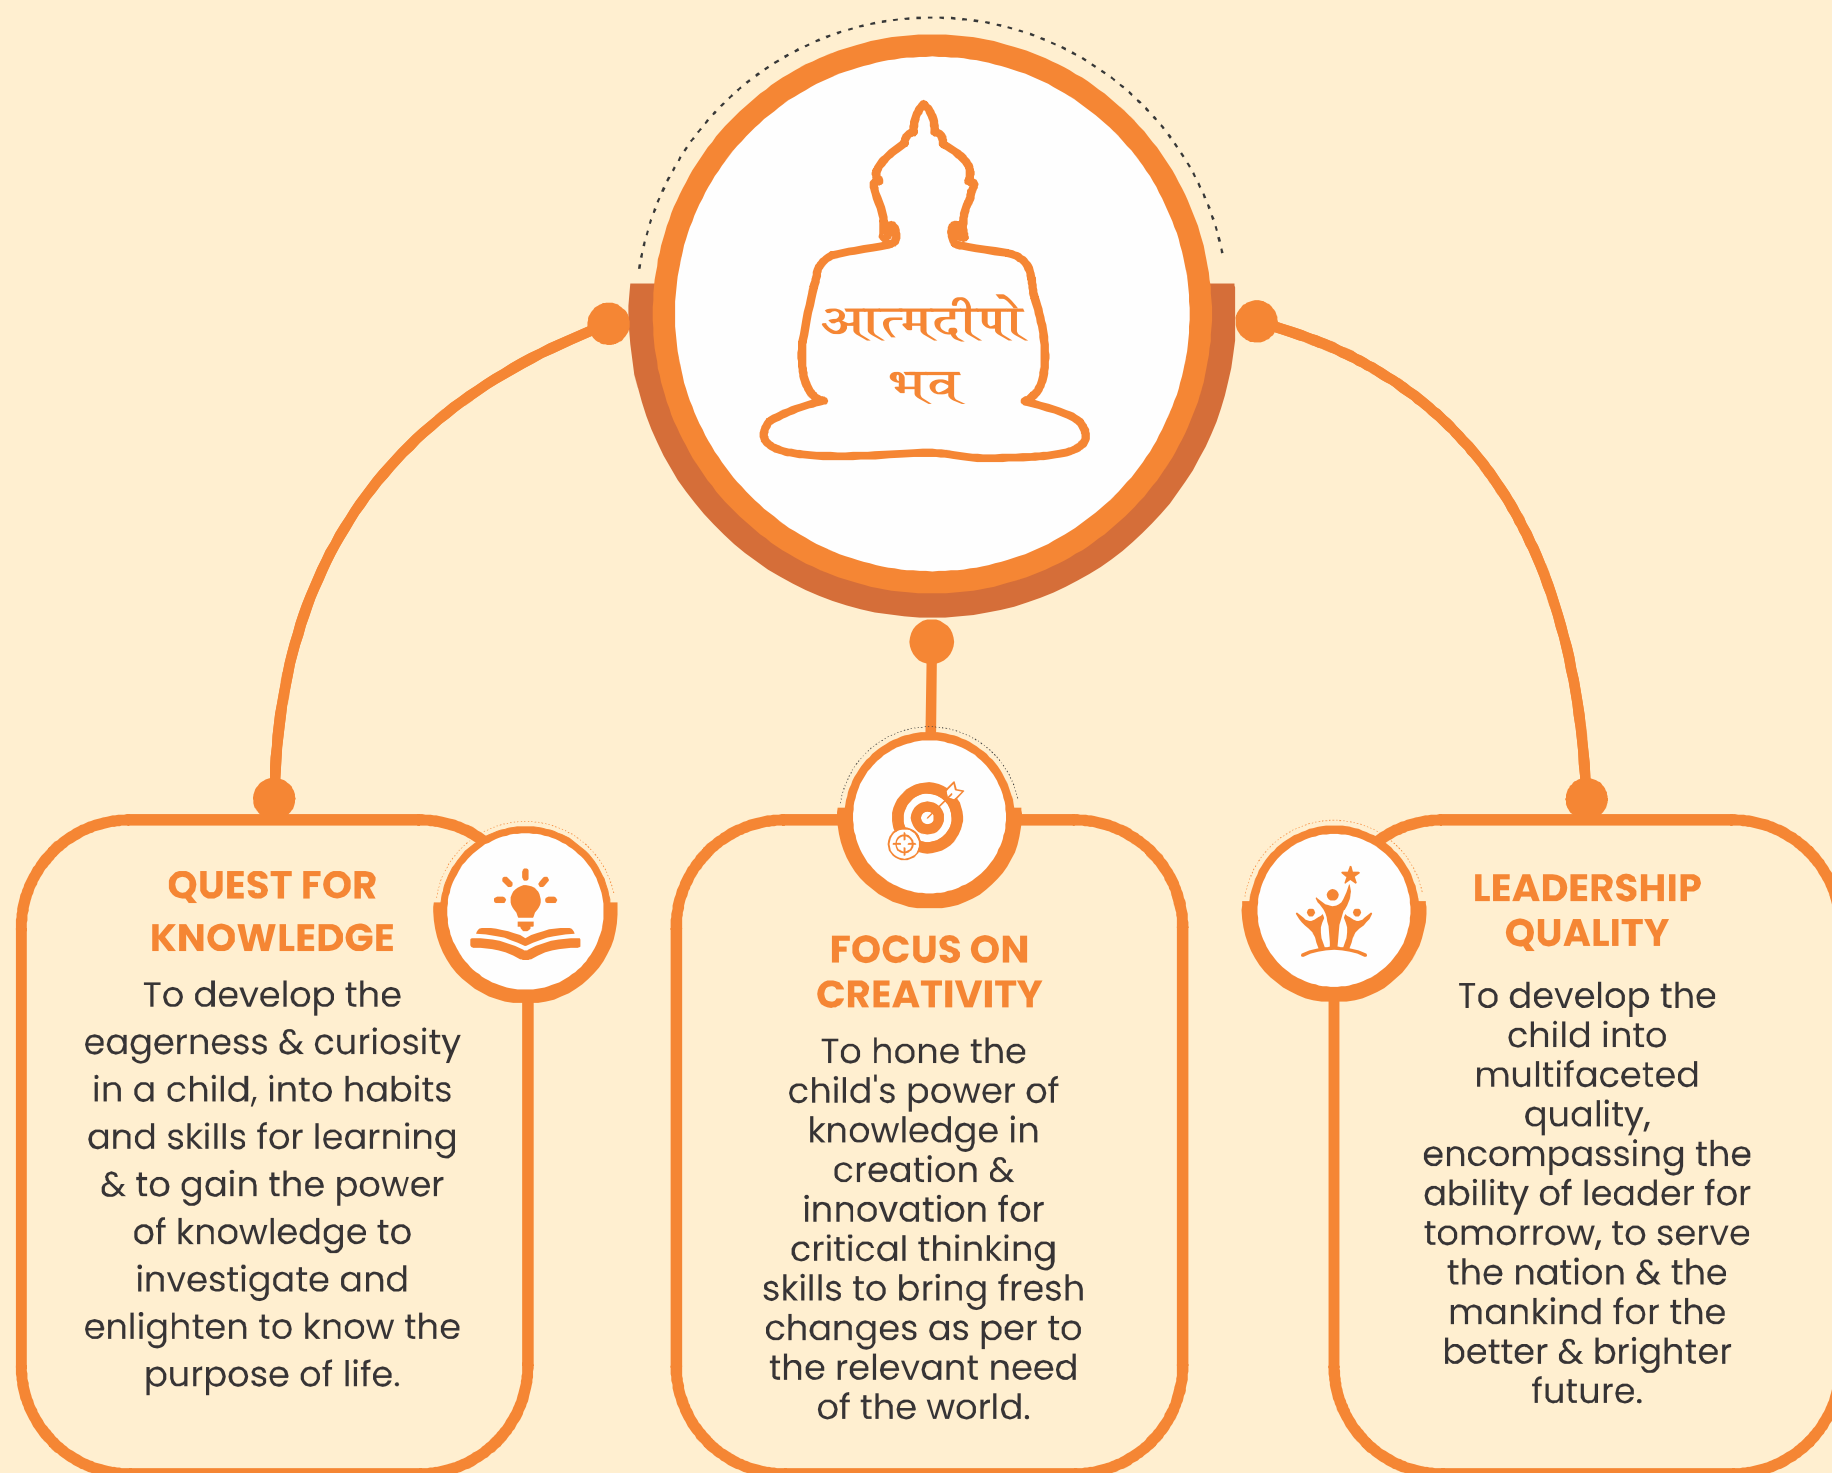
आत्मदीपो भव

QUEST FOR KNOWLEDGE

To develop the eagerness & curiosity in a child, into habits and skills for learning & to gain the power of knowledge to investigate and enlighten to know the purpose of life.

FOCUS ON CREATIVITY

To hone the child's power of knowledge in creation & innovation for critical thinking skills to bring fresh changes as per to the relevant need of the world.

LEADERSHIP QUALITY

To develop the child into multifaceted quality, encompassing the ability of leader for tomorrow, to serve the nation & the mankind for the better & brighter future.